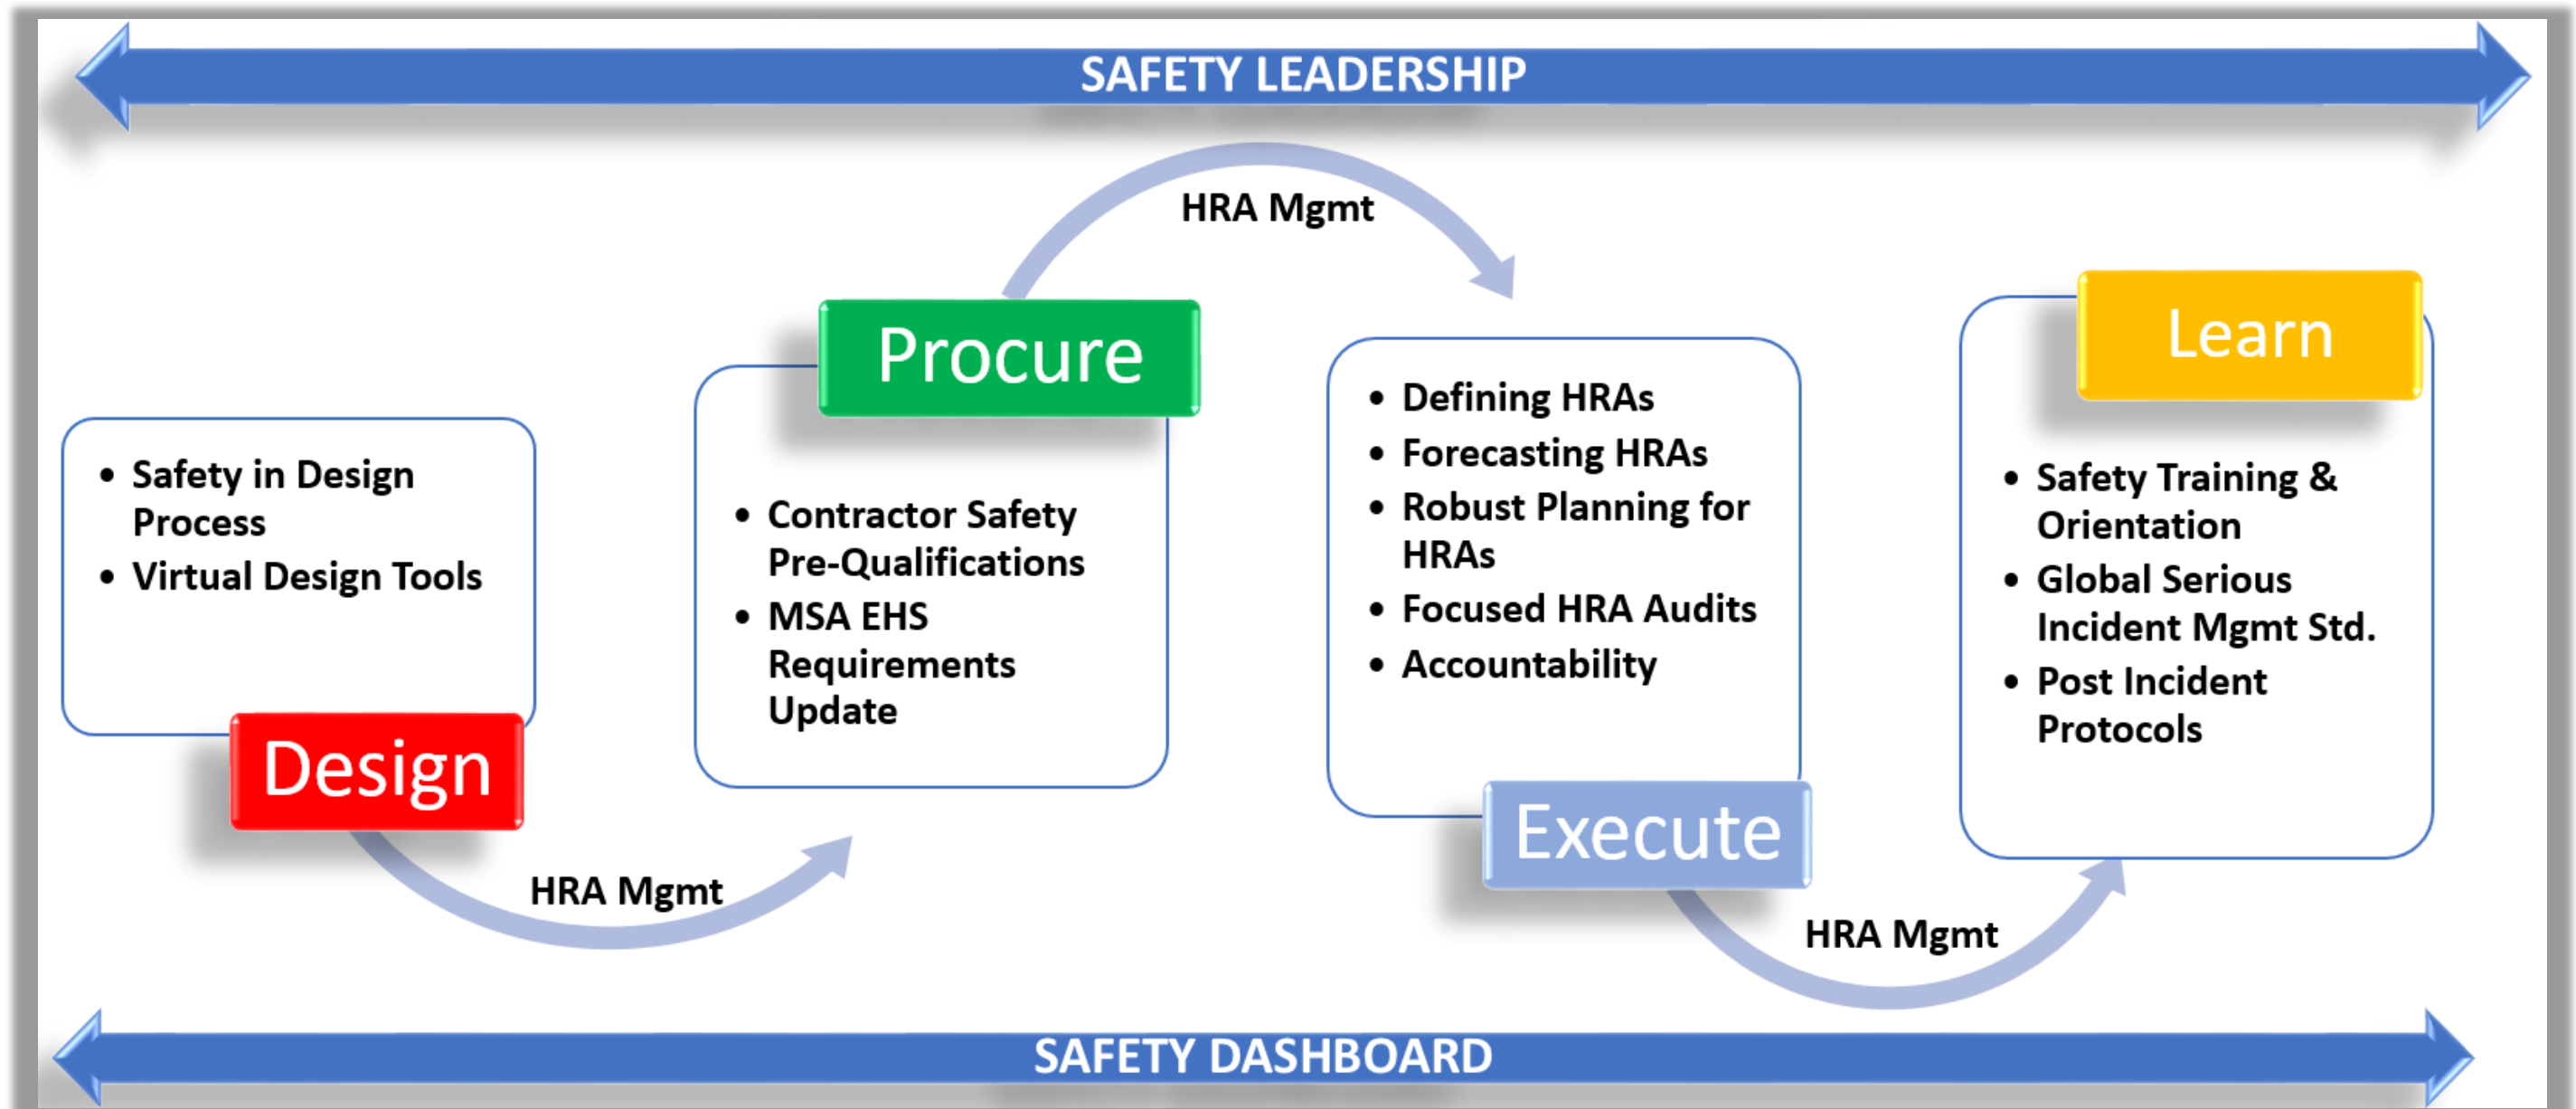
SAFETY LEADERSHIP

HRA Mgmt

Procure

Learn

- Safety in Design Process
- Virtual Design Tools

Design

- Contractor Safety Pre-Qualifications
- MSA EHS Requirements Update

- Defining HRAs
- Forecasting HRAs
- Robust Planning for HRAs
- Focused HRA Audits
- Accountability

Execute

- Safety Training & Orientation
- Global Serious Incident Mgmt Std.
- Post Incident Protocols

HRA Mgmt

HRA Mgmt

SAFETY DASHBOARD